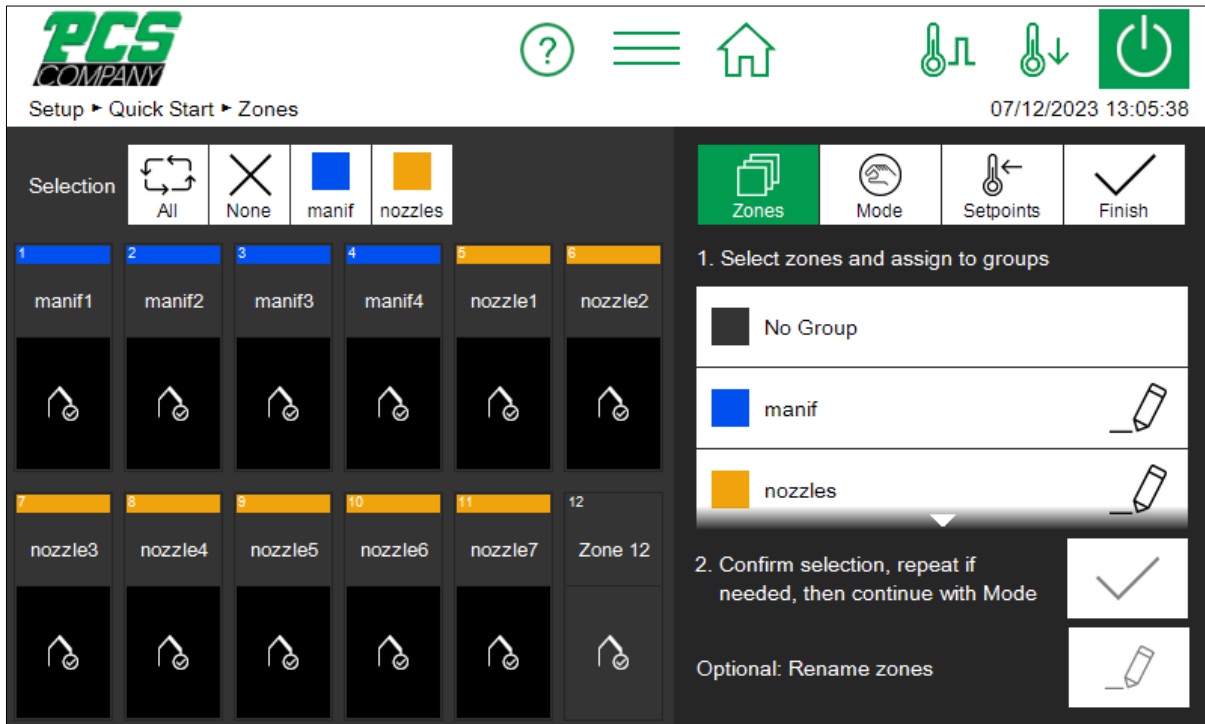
PCS COMPANY

Setup ▸ Quick Start ▸ Zones

07/12/2023 13:05:38

Selection

All

None

manif

nozzles

Zones

Mode

Setpoints

Finish

1 manif1

2 manif2

3 manif3

4 manif4

5 nozzle1

6 nozzle2

7 nozzle3

8 nozzle4

9 nozzle5

10 nozzle6

11 nozzle7

12 Zone 12

1. Select zones and assign to groups

No Group

manif

nozzles

2. Confirm selection, repeat if needed, then continue with Mode

Optional: Rename zones